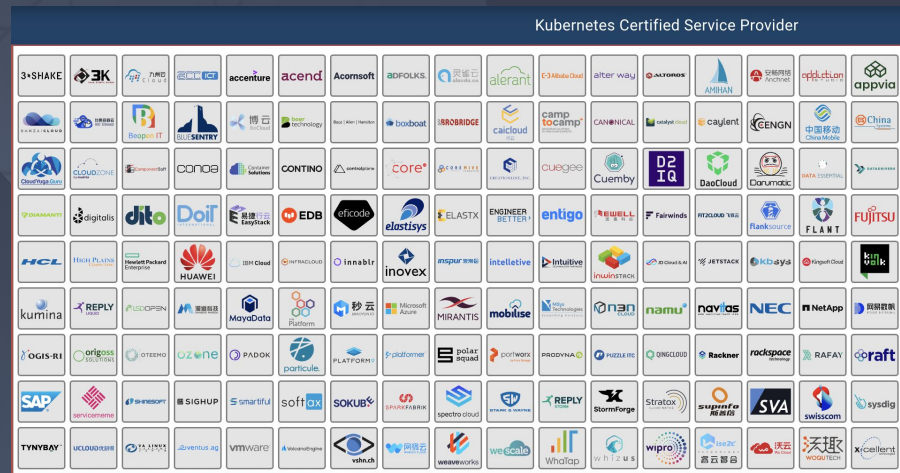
Kubernetes Certified Service Provider

3•SHAKE
3K
九州云
ICT
accenture
acend
Acornsoft
ADFOLKS.
灵雀云
alerant
Alibaba Cloud
alter way
ALTOROS
AMIHAN
安畅网络 Anchnet
appLariat
appvia

BAOCLOUD
Beopen IT
BLUESENTRY
博云 BoCloud
Boer technology
boxboat
BROBRIDGE
caicloud
camp to camp
CANONICAL
catalyst cloud
caylent
CENGN
中国移动 China Mobile
China Unicom

CloudYuga
CLOUDZONE
ComponentSoft
conoa
Container Solutions
CONTINO
controlplane
core
COREWEAVE
cuegee
Cuemby
D2IQ
DaoCloud
Darumatic
DATA ESSENTIAL
DATAKNOWS

DIAMANTI
digitalis
dito
DoiT
易捷行云 EasyStack
EDB
eficode
elastisys
ELASTX
ENGINEER BETTER
entigo
EWELL
Fairwinds
FIT2CLOUD
flanksource
FLANT
FUJITSU

HCL
HIGH PLAINS
Hewlett Packard Enterprise
HUAWEI
IBM Cloud
INFRACLOUD
innablr
inovex
inspur
intelletive
Intuitive
inwinSTACK
JD Cloud & AI
JETSTACK
kbsys
Kingsoft Cloud
kinvolk

kumina
REPLY
LSDOPEN
MayaData
Platform
秒云
Microsoft Azure
MIRANTIS
mobilise
Mtyx Technologies
N3N CLOUD
namu
navlas
NEC
NetApp
网易数帆

OGIS-RI
origoss SOLUTIONS
OTEEMO
ozone
PADOK
particule.
PLATFORM9
platformer
polar squad
portworx
PRODVANA
PUZZLE ITC
QINGCLOUD
Rackner
rackspace technology
RAFAY
raft

SAP
servicemesh
SHINESOFT
SIGHUP
smartiful
softax
SOKUBE
SPARKFABRIK
spectro cloud
STARK & WAYNE
REPLY
StormForge
Stratox
supinfo
SVA
swisscom
sysdig

TYNYBAY
UCLOUD优刻得
ventus.ag
vmware
VolcanoEngine
vshn.ch
网易云
weaveworks
wescale
WhaTap
whizus
wipro
云宏 西云数据
沃趣 WOQUTECH
x-cellent